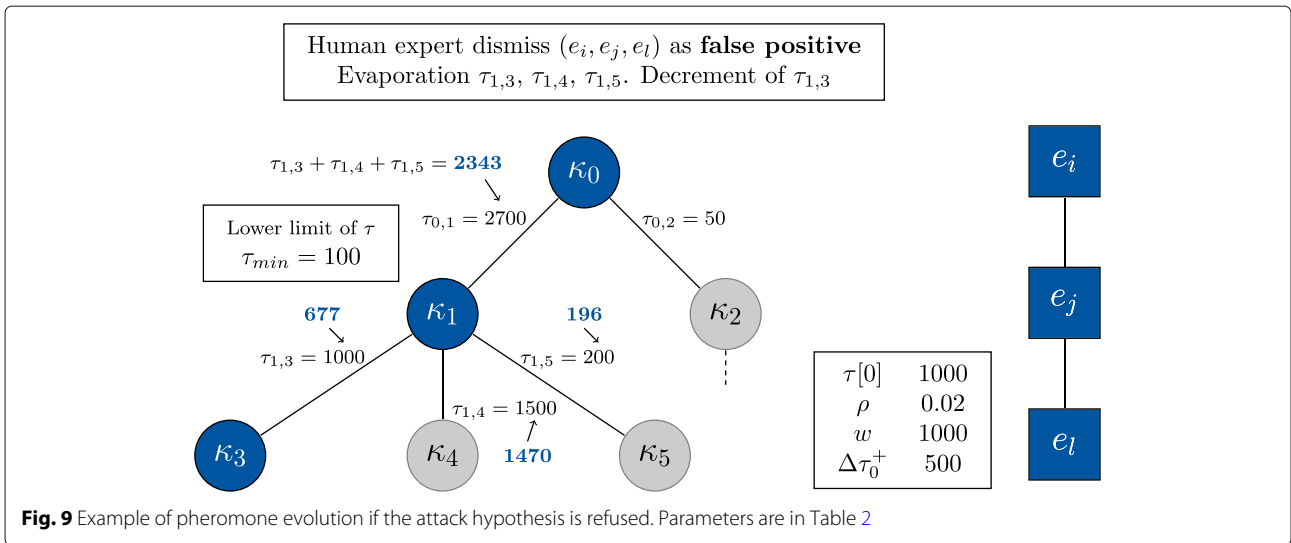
Human expert dismiss $(e_i, e_j, e_l)$ as **false positive**
Evaporation $\tau_{1,3}$, $\tau_{1,4}$, $\tau_{1,5}$. Decrement of $\tau_{1,3}$

$\tau_{1,3} + \tau_{1,4} + \tau_{1,5} =$ **2343**

$\kappa_0$

$\tau_{0,1} = 2700$

$\tau_{0,2} = 50$

Lower limit of $\tau$
$\tau_{min} = 100$

**677**

$\kappa_1$

**196**

$\kappa_2$

$\tau_{1,3} = 1000$

$\tau_{1,5} = 200$

$\tau_{1,4} = 1500$

**1470**

$\kappa_3$

$\kappa_4$

$\kappa_5$

| | |
|---|---|
| $\tau[0]$ | 1000 |
| $\rho$ | 0.02 |
| $w$ | 1000 |
| $\Delta\tau_0^+$ | 500 |

$e_i$

$e_j$

$e_l$

**Fig. 9** Example of pheromone evolution if the attack hypothesis is refused. Parameters are in Table 2